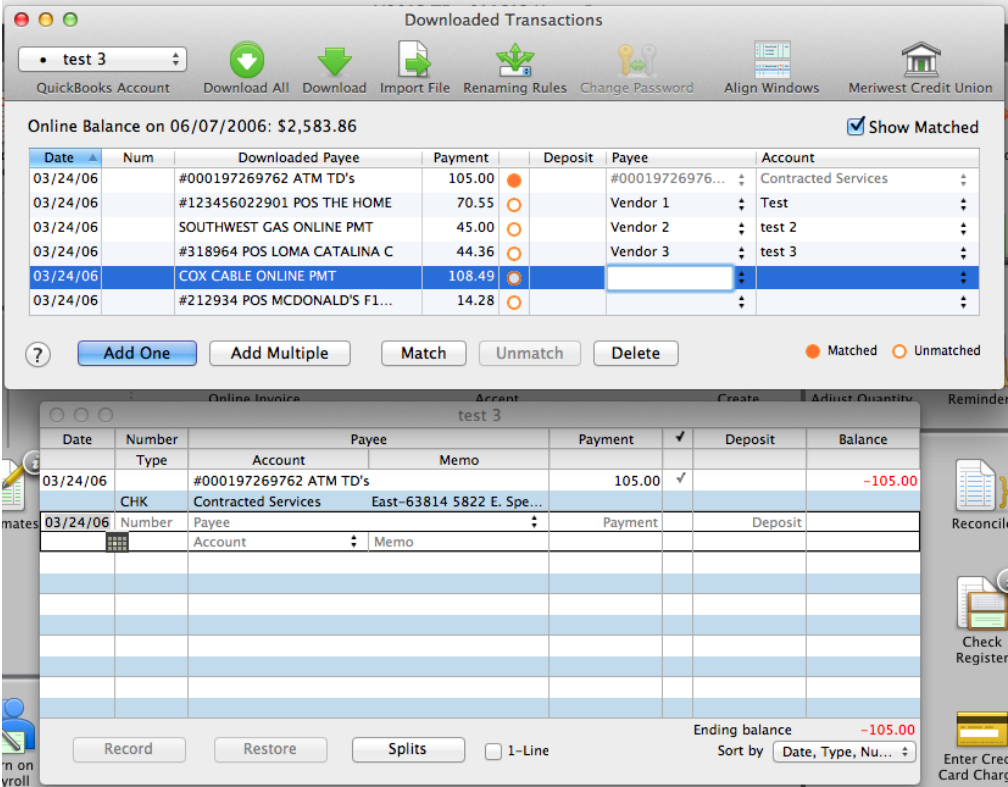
Downloaded Transactions

test 3
QuickBooks Account
Download All
Download
Import File
Renaming Rules
Change Password
Align Windows
Meriwest Credit Union

Online Balance on 06/07/2006: $2,583.86
Show Matched

| Date | Num | Downloaded Payee | Payment | | Deposit | Payee | Account |
|---|---|---|---|---|---|---|---|
| 03/24/06 | | #000197269762 ATM TD's | 105.00 | | | #00019726976... | Contracted Services |
| 03/24/06 | | #123456022901 POS THE HOME | 70.55 | | | Vendor 1 | Test |
| 03/24/06 | | SOUTHWEST GAS ONLINE PMT | 45.00 | | | Vendor 2 | test 2 |
| 03/24/06 | | #318964 POS LOMA CATALINA C | 44.36 | | | Vendor 3 | test 3 |
| 03/24/06 | | COX CABLE ONLINE PMT | 108.49 | | | | |
| 03/24/06 | | #212934 POS MCDONALD'S F1... | 14.28 | | | | |

?
Add One
Add Multiple
Match
Unmatch
Delete
Matched
Unmatched

Online Invoice
Accept
Create
Adjust Quantity
Reminder

test 3

| Date | Number / Type | Payee / Account | Memo | Payment | ✓ | Deposit | Balance |
|---|---|---|---|---|---|---|---|
| 03/24/06 | | #000197269762 ATM TD's | | 105.00 | ✓ | | -105.00 |
| | CHK | Contracted Services | East-63814 5822 E. Spe... | | | | |
| 03/24/06 | Number | Payee | | Payment | | Deposit | |
| | | Account | Memo | | | | |

mates
Reconcile
Check Register
rn on yroll
Enter Cred Card Charg

Ending balance -105.00
Record
Restore
Splits
1-Line
Sort by Date, Type, Nu...